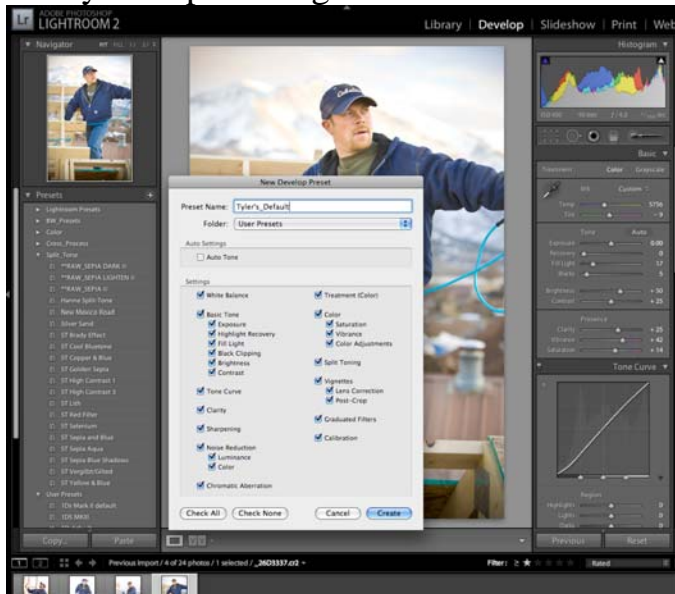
Lr ADOBE PHOTOSHOP LIGHTROOM 2

Library | Develop | Slideshow | Print | Web

Navigator

Histogram

Presets

Lightroom Presets
BW_Presets
Color
Cross_Process
Split_Tone
**RAW_SEPIA DARK II
**RAW_SEPIA LIGHTEN II
**RAW_SEPIA II
Hanne Split-Tone
New Mexico Road
Silver Sand
ST Brady Effect
ST Cool Blueprint
ST Copper & Blue
ST Golden Sepia
ST High Contrast 1
ST High Contrast 3
ST Lith
ST Red Filter
ST Selenium
ST Sepia and Blue
ST Sepia Aqua
ST Sepia Blue Shadows
ST Vergilbt/Gilted
ST Yellow & Blue
User Presets
1Ds Mark II default
1DS MKIII

Copy... Paste

New Develop Preset

Preset Name: Tyler's_Default
Folder: User Presets

Auto Settings
Auto Tone

Settings
White Balance
Basic Tone
Exposure
Highlight Recovery
Fill Light
Black Clipping
Brightness
Contrast
Tone Curve
Clarity
Sharpening
Noise Reduction
Luminance
Color
Chromatic Aberration
Treatment (Color)
Color
Saturation
Vibrance
Color Adjustments
Split Toning
Vignettes
Lens Correction
Post-Crop
Graduated Filters
Calibration

Check All Check None Cancel Create

Basic

Treatment: Color Grayscale

WB: Custom
Temp 5756
Tint +9

Tone Auto
Exposure 0.00
Recovery 0
Fill Light 17
Blacks 5

Brightness +50
Contrast +25

Presence
Clarity +25
Vibrance +42
Saturation +14

Tone Curve

Region
Highlights 0
Lights 0
Darks 0

Previous Reset

Previous Import / 4 of 24 photos / 1 selected / _26D3337.cr2

Filter: Rated